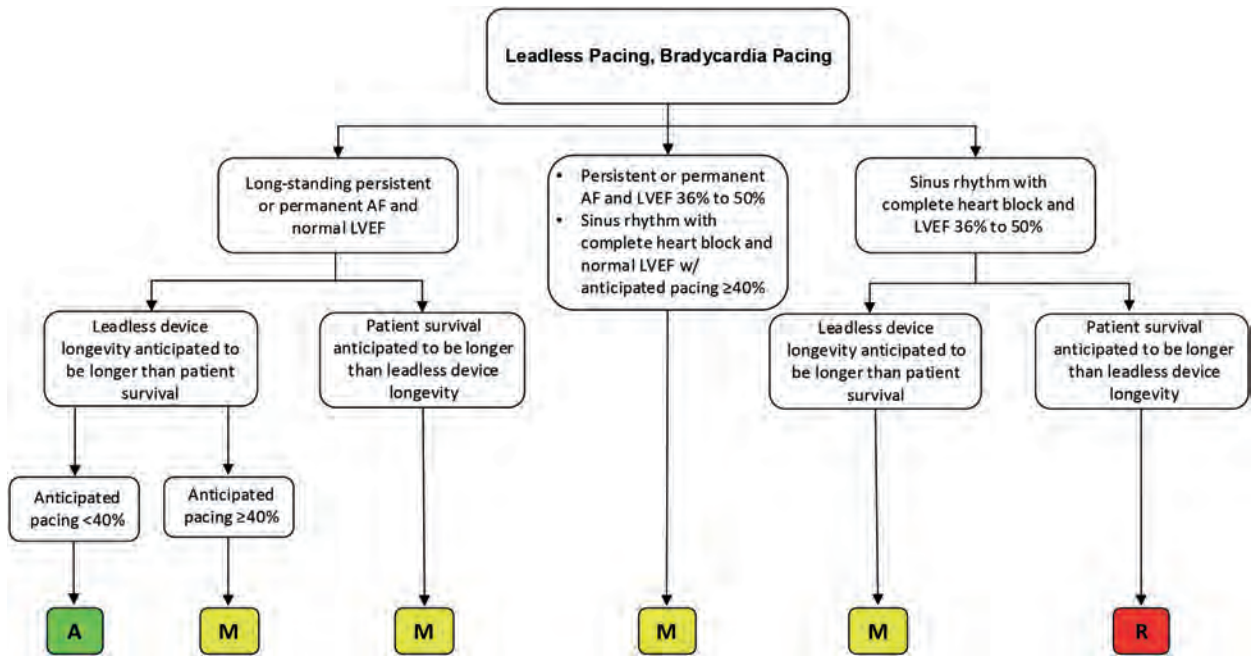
Leadless Pacing, Bradycardia Pacing

Long-standing persistent or permanent AF and normal LVEF

- Persistent or permanent AF and LVEF 36% to 50%
- Sinus rhythm with complete heart block and normal LVEF w/ anticipated pacing ≥40%

Sinus rhythm with complete heart block and LVEF 36% to 50%

Leadless device longevity anticipated to be longer than patient survival

Patient survival anticipated to be longer than leadless device longevity

Leadless device longevity anticipated to be longer than patient survival

Patient survival anticipated to be longer than leadless device longevity

Anticipated pacing <40%

Anticipated pacing ≥40%

A

M

M

M

M

R